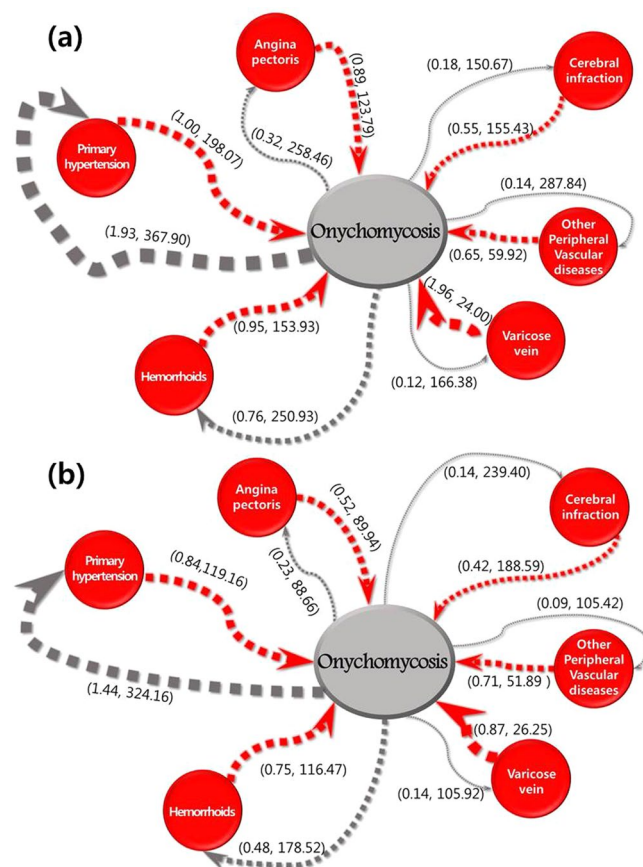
(a)

Angina pectoris

(0.89, 123.79)

(0.18, 150.67)

Cerebral infraction

Primary hypertension

(1.00, 198.07)

(0.32, 258.46)

(0.55, 155.43)

(0.14, 287.84)

(1.93, 367.90)

Onychomycosis

Other Peripheral Vascular diseases

(0.65, 59.92)

(1.96, 24.00)

(0.95, 153.93)

Varicose vein

Hemorrhoids

(0.12, 166.38)

(0.76, 250.93)

(b)

Angina pectoris

(0.52, 89.94)

(0.14, 239.40)

Cerebral infraction

Primary hypertension

(0.84,119.16)

(0.23, 88.66)

(0.42, 188.59)

(0.09, 105.42)

Onychomycosis

Other Peripheral Vascular diseases

(1.44, 324.16)

(0.71, 51.89 )

(0.87, 26.25)

Varicose vein

(0.75, 116.47)

(0.14, 105.92)

Hemorrhoids

(0.48, 178.52)